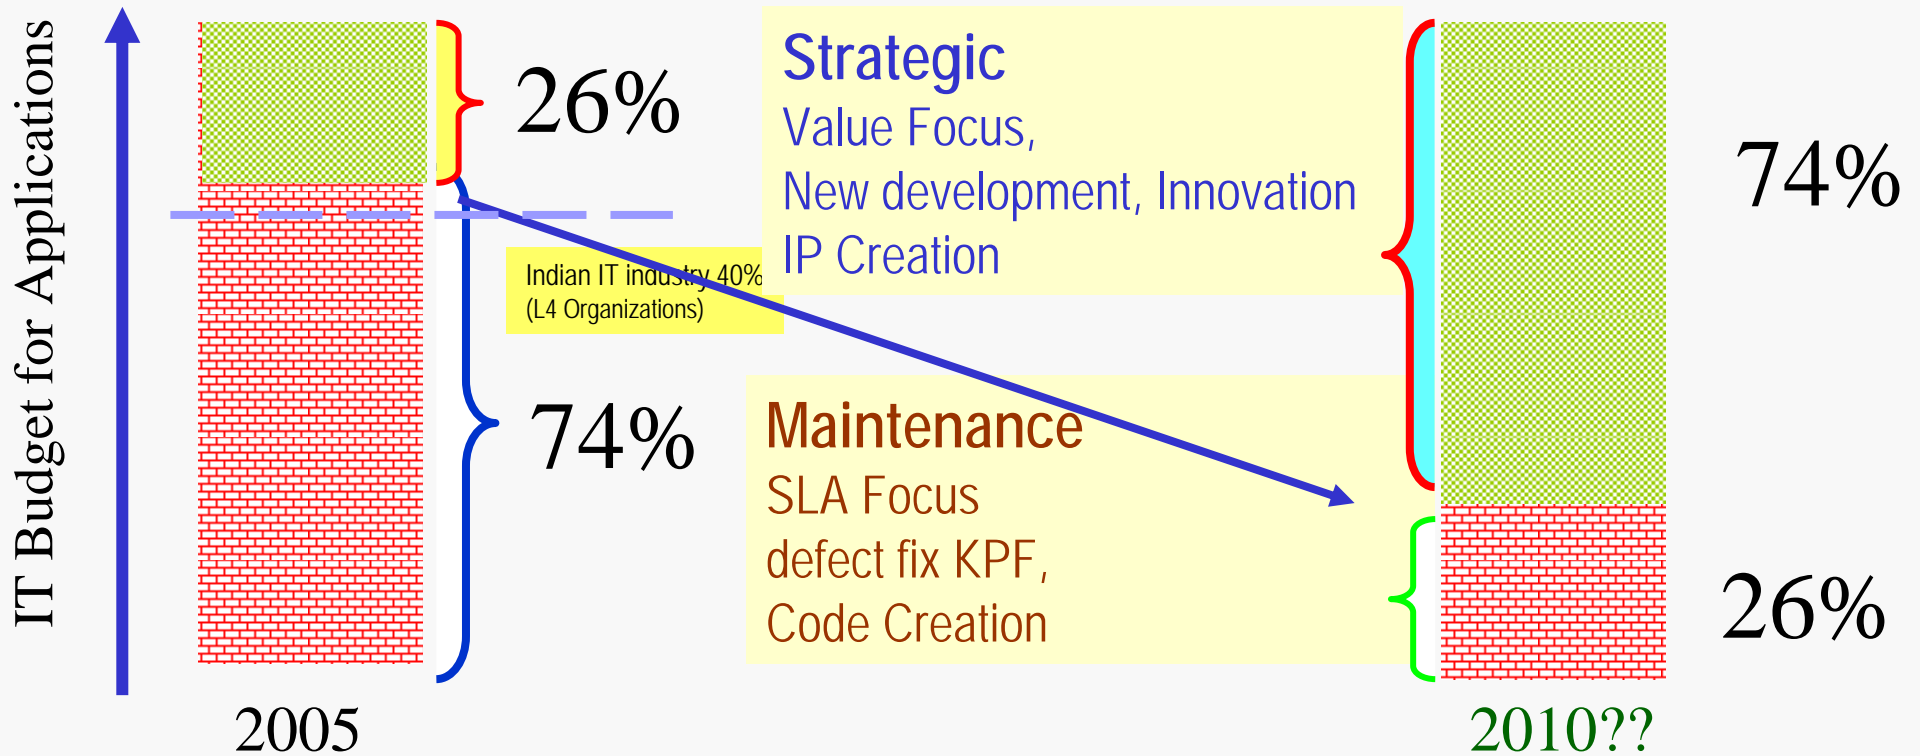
IT Budget for Applications

26%

74%

2005

Indian IT industry 40%
(L4 Organizations)

Strategic
Value Focus,
New development, Innovation
IP Creation

Maintenance
SLA Focus
defect fix KPF,
Code Creation

74%

26%

2010??